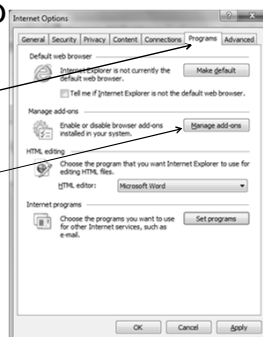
Internet Options

General | Security | Privacy | Content | Connections | Programs | Advanced

Default web browser

Internet Explorer is not currently the default web browser.

Make default

Tell me if Internet Explorer is not the default web browser.

Manage add-ons

Enable or disable browser add-ons installed in your system.

Manage add-ons

HTML editing

Choose the program that you want Internet Explorer to use for editing HTML files.

HTML editor: Microsoft Word

Internet programs

Choose the programs you want to use for other Internet services, such as e-mail.

Set programs

OK | Cancel | Apply